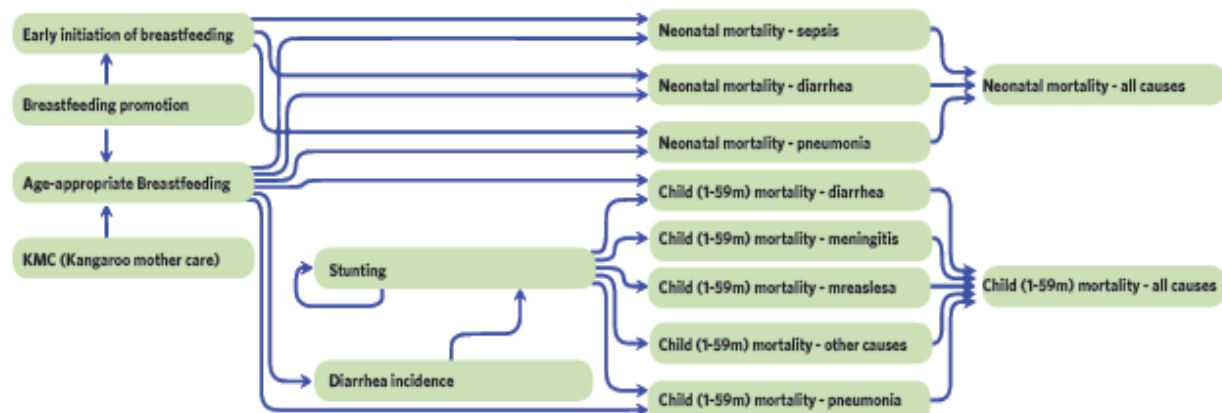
Early initiation of breastfeeding

Breastfeeding promotion

Age-appropriate Breastfeeding

KMC (Kangaroo mother care)

Stunting

Diarrhea incidence

Neonatal mortality - sepsis

Neonatal mortality - diarrhea

Neonatal mortality - pneumonia

Child (1-59m) mortality - diarrhea

Child (1-59m) mortality - meningitis

Child (1-59m) mortality - mreaslesa

Child (1-59m) mortality - other causes

Child (1-59m) mortality - pneumonia

Neonatal mortality - all causes

Child (1-59m) mortality - all causes